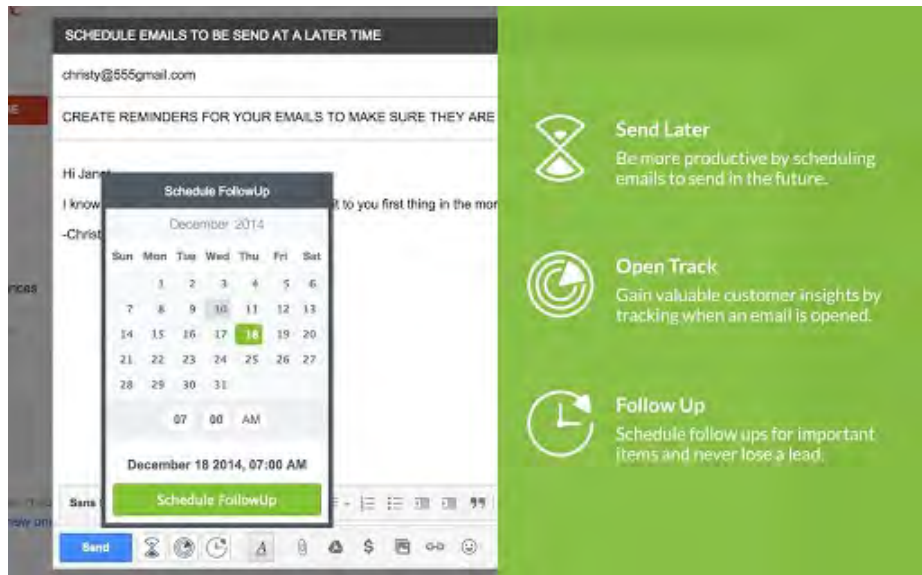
SCHEDULE EMAILS TO BE SEND AT A LATER TIME

christy@555gmail.com

CREATE REMINDERS FOR YOUR EMAILS TO MAKE SURE THEY ARE

Hi Jane

I know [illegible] it to you first thing in the mor

-Christ

Schedule FollowUp

December 2014

| Sun | Mon | Tue | Wed | Thu | Fri | Sat |
|---|---|---|---|---|---|---|
| | 1 | 2 | 3 | 4 | 5 | 6 |
| 7 | 8 | 9 | 10 | 11 | 12 | 13 |
| 14 | 15 | 16 | 17 | 18 | 19 | 20 |
| 21 | 22 | 23 | 24 | 25 | 26 | 27 |
| 28 | 29 | 30 | 31 | | | |

07 00 AM

December 18 2014, 07:00 AM

Schedule FollowUp

Sans

Send

rces

Send Later

Be more productive by scheduling emails to send in the future.

Open Track

Gain valuable customer insights by tracking when an email is opened.

Follow Up

Schedule follow ups for important items and never lose a lead.